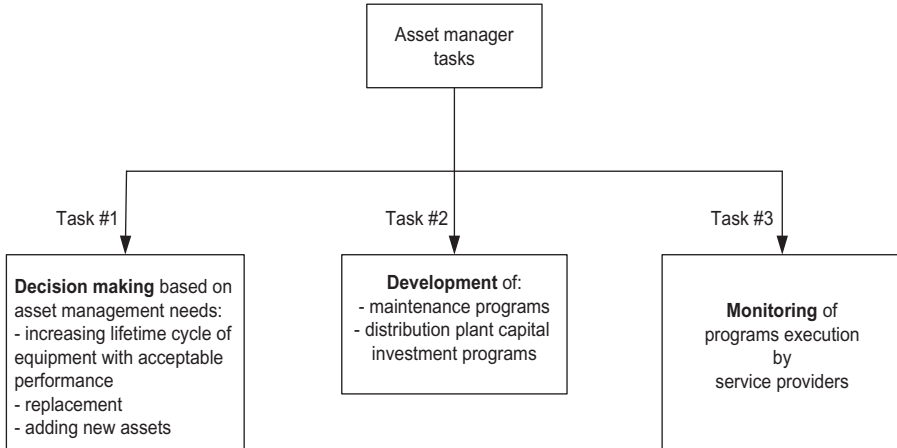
Asset manager tasks

Task #1

Decision making based on asset management needs:
- increasing lifetime cycle of equipment with acceptable performance
- replacement
- adding new assets

Task #2

Development of:
- maintenance programs
- distribution plant capital investment programs

Task #3

Monitoring of programs execution by service providers